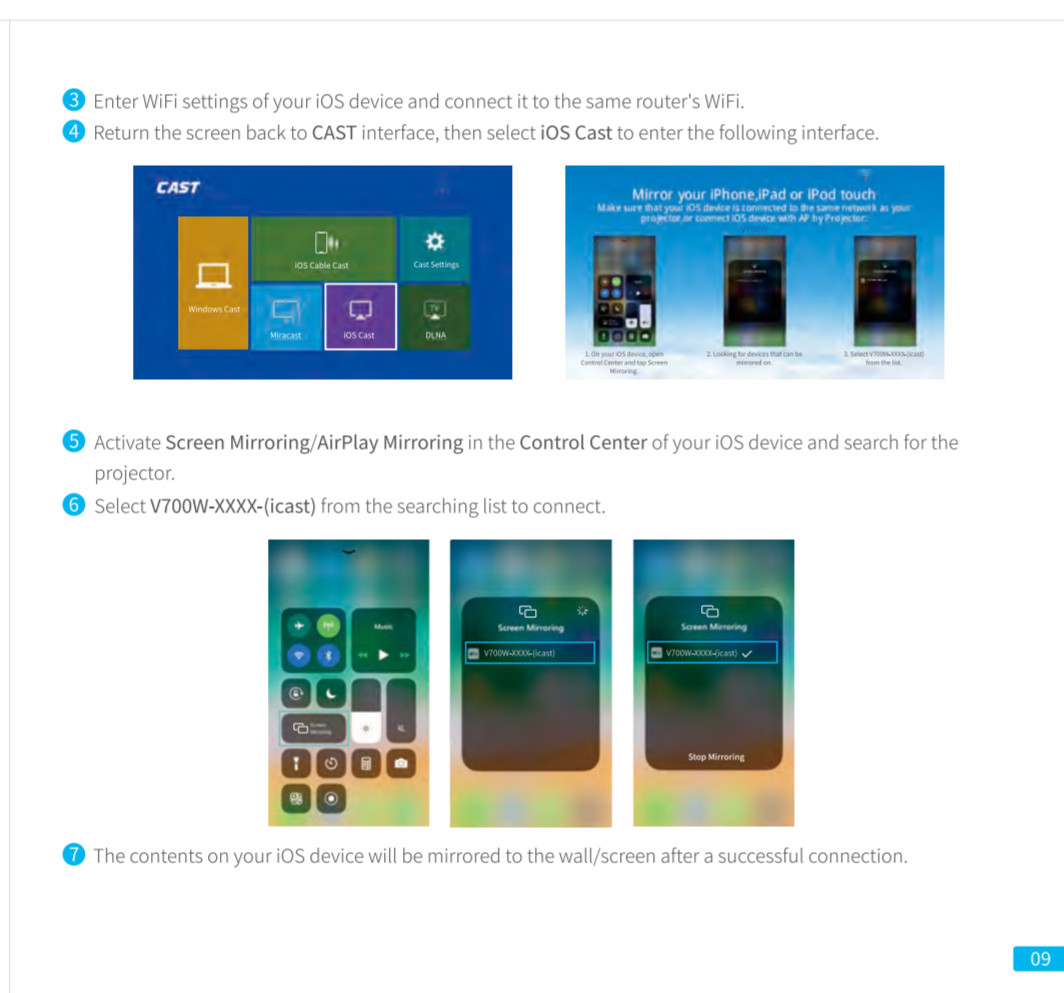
3 Enter WiFi settings of your iOS device and connect it to the same router's WiFi.

4 Return the screen back to CAST interface, then select iOS Cast to enter the following interface.

CAST

Windows Cast

iOS Cable Cast

Cast Settings

Miracast

iOS Cast

DLNA

Mirror your iPhone,iPad or iPod touch

Make sure that your iOS device is connected to the same network as your projector,or connect iOS device with AP by Projector.

1. On your iOS device, open Control Center and tap Screen Mirroring.

2. Looking for devices that can be mirrored on.

3. Select V700W-XXXX-(icast) from the list.

5 Activate Screen Mirroring/AirPlay Mirroring in the Control Center of your iOS device and search for the projector.

6 Select V700W-XXXX-(icast) from the searching list to connect.

Music

Screen Mirroring

Screen Mirroring

V700W-XXXX-(icast)

Screen Mirroring

V700W-XXXX-(icast)

Stop Mirroring

7 The contents on your iOS device will be mirrored to the wall/screen after a successful connection.

09